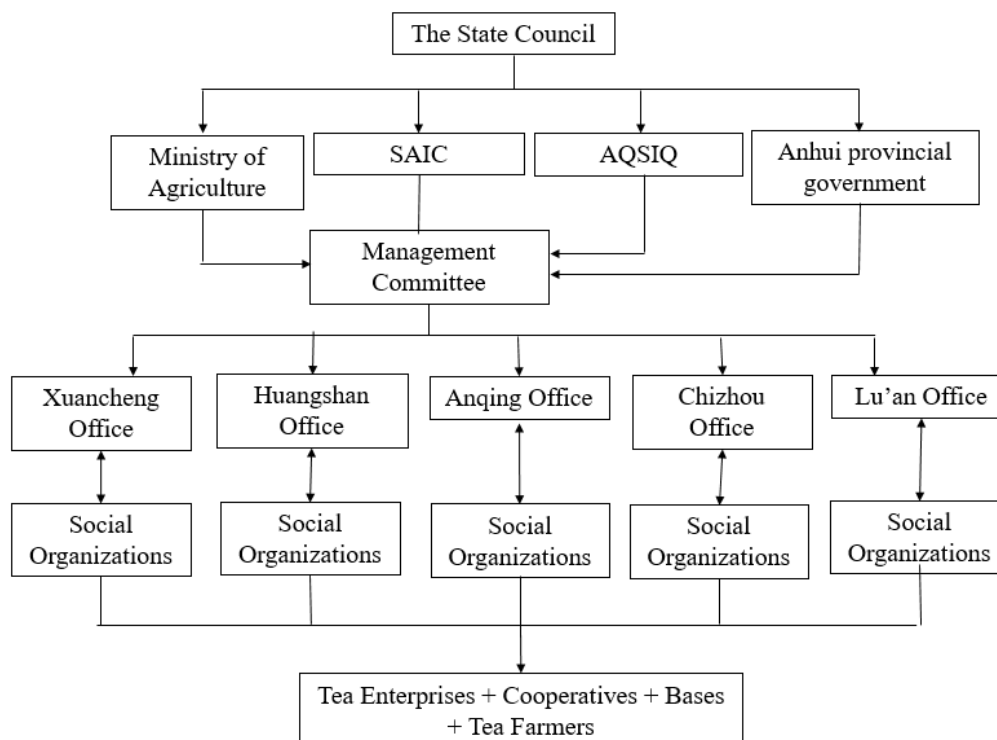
The State Council

Ministry of Agriculture

SAIC

AQSIQ

Anhui provincial government

Management Committee

Xuancheng Office

Huangshan Office

Anqing Office

Chizhou Office

Lu'an Office

Social Organizations

Social Organizations

Social Organizations

Social Organizations

Social Organizations

Tea Enterprises + Cooperatives + Bases + Tea Farmers